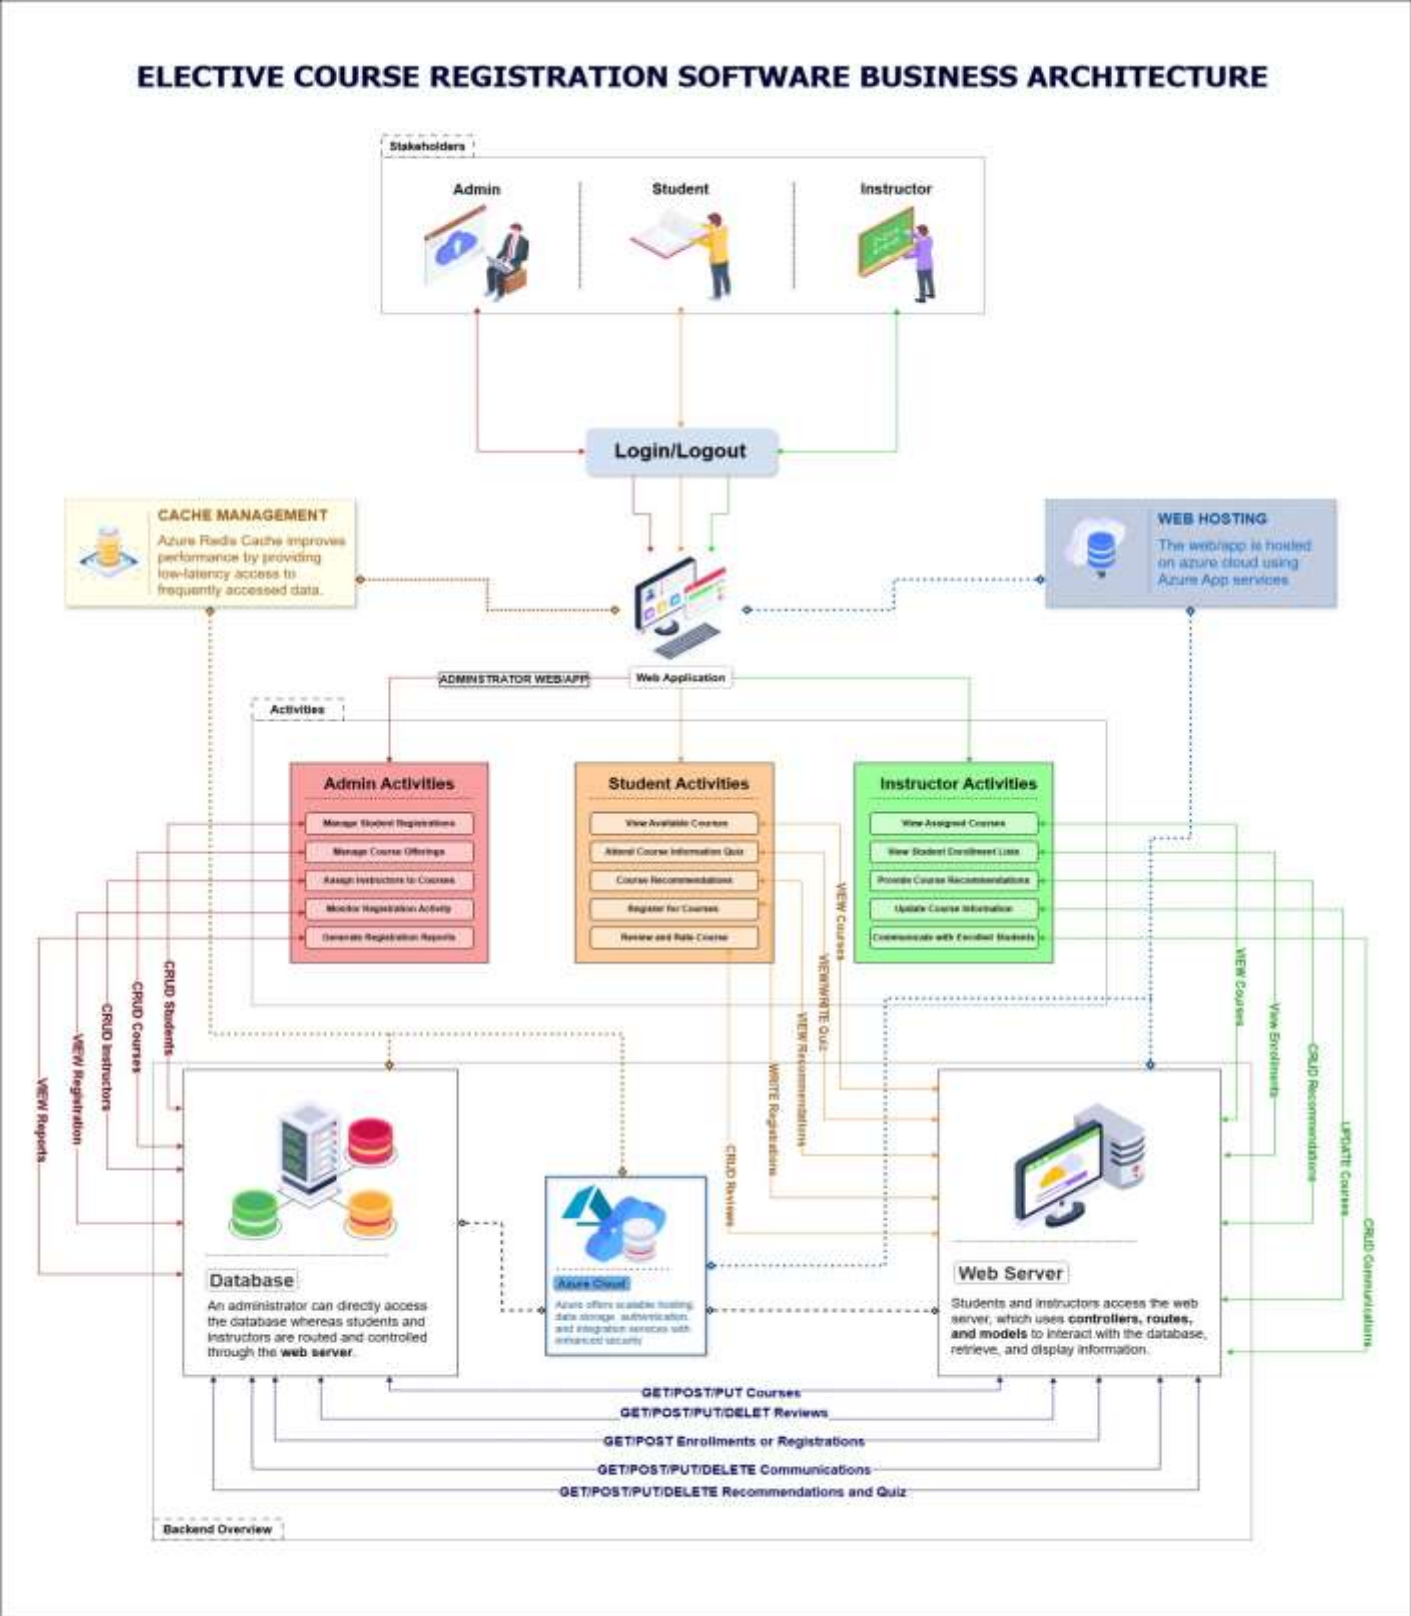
ELECTIVE COURSE REGISTRATION SOFTWARE BUSINESS ARCHITECTURE

Stakeholders

Admin

Student

Instructor

Login/Logout

CACHE MANAGEMENT
Azure Redis Cache improves performance by providing low-latency access to frequently accessed data.

WEB HOSTING
The web/app is hosted on azure cloud using Azure App services

ADMINSTRATOR WEB/APP

Web Application

Activities

Admin Activities
Manage Student Registrations
Manage Course Offerings
Assign Instructors to Courses
Monitor Registration Activity
Generate Registration Reports

Student Activities
View Available Courses
Attend Course Information Quiz
Course Recommendations
Register for Courses
Review and Rate Course

Instructor Activities
View Assigned Courses
View Student Enrollment Lists
Provide Course Recommendations
Update Course Information
Communicate with Enrolled Students

CRUD Students
CRUD Courses
CRUD Instructors
VIEW Registration
VIEW Reports

VIEW Courses
VIEW/WRITE Quiz
VIEW Recommendations
WRITE Registrations
CRUD Reviews

VIEW Courses
View Enrollments
CRUD Recommendations
UPDATE Courses
CRUD Communications

Database
An administrator can directly access the database whereas students and instructors are routed and controlled through the web server.

Azure Cloud
Azure offers scalable hosting, data storage, authentication, and integration services with enhanced security

Web Server
Students and instructors access the web server, which uses controllers, routes, and models to interact with the database, retrieve, and display information.

GET/POST/PUT Courses
GET/POST/PUT/DELET Reviews
GET/POST Enrollments or Registrations
GET/POST/PUT/DELETE Communications
GET/POST/PUT/DELETE Recommendations and Quiz

Backend Overview